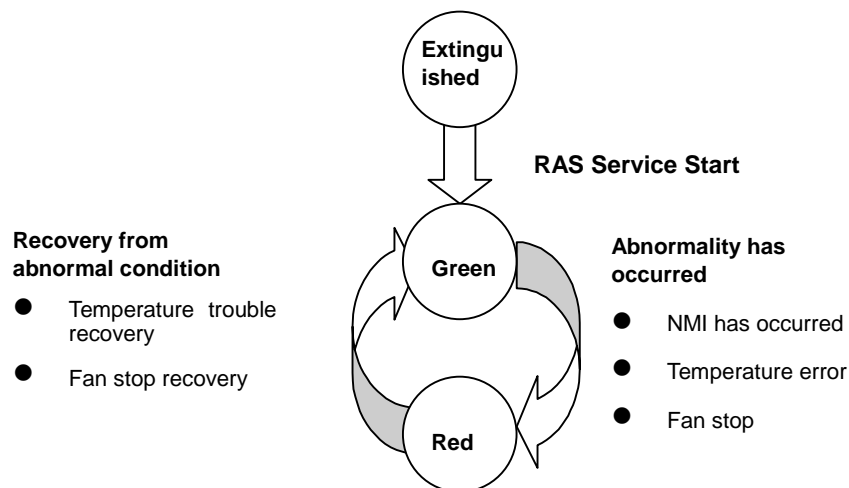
Extinguished

RAS Service Start

Recovery from abnormal condition

- Temperature trouble recovery
- Fan stop recovery

Green

Abnormality has occurred

- NMI has occurred
- Temperature error
- Fan stop

Red